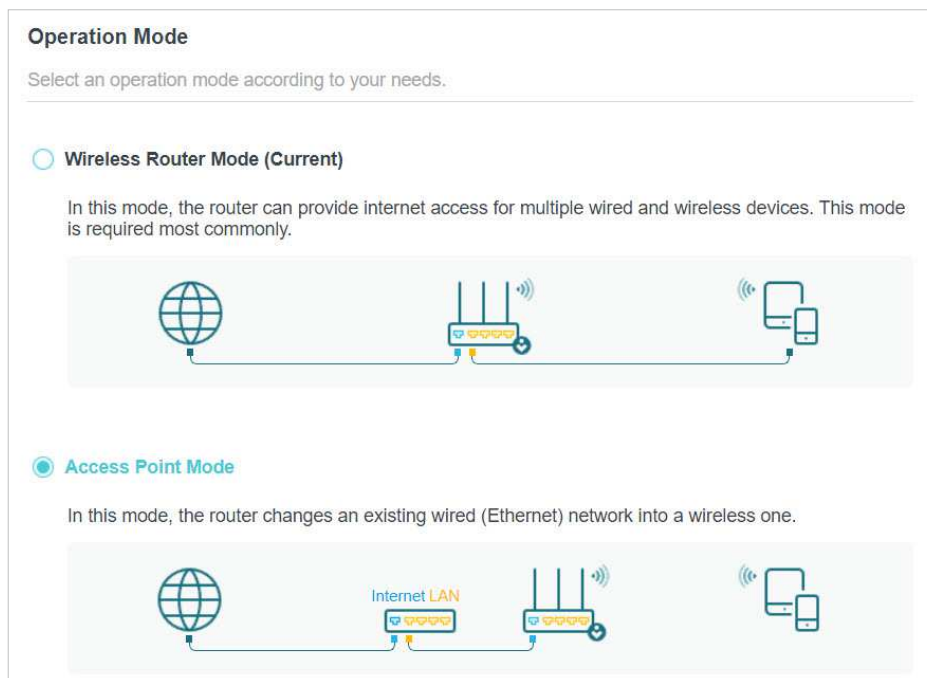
Operation Mode

Select an operation mode according to your needs.

Wireless Router Mode (Current)

In this mode, the router can provide internet access for multiple wired and wireless devices. This mode is required most commonly.

Access Point Mode

In this mode, the router changes an existing wired (Ethernet) network into a wireless one.

Internet LAN